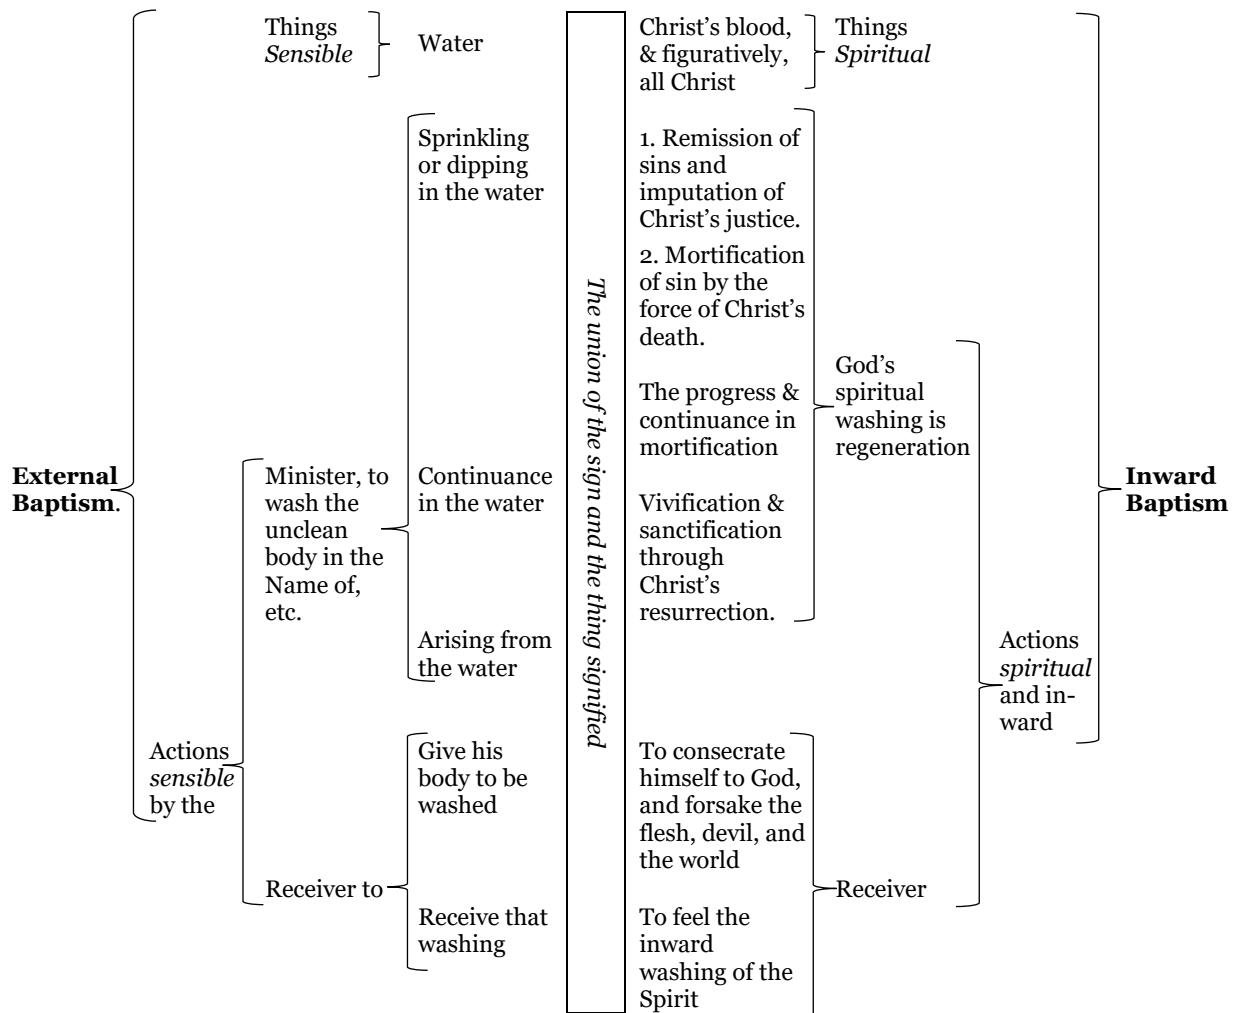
**External Baptism**.

Things *Sensible*

Water

Actions *sensible* by the

Minister, to wash the unclean body in the Name of, etc.

Sprinkling or dipping in the water

Continuance in the water

Arising from the water

Receiver to

Give his body to be washed

Receive that washing

*The union of the sign and the thing signified*

Christ's blood, & figuratively, all Christ

Things *Spiritual*

1. Remission of sins and imputation of Christ's justice.

2. Mortification of sin by the force of Christ's death.

The progress & continuance in mortification

Vivification & sanctification through Christ's resurrection.

God's spiritual washing is regeneration

To consecrate himself to God, and forsake the flesh, devil, and the world

To feel the inward washing of the Spirit

Receiver

Actions *spiritual* and inward

**Inward Baptism**